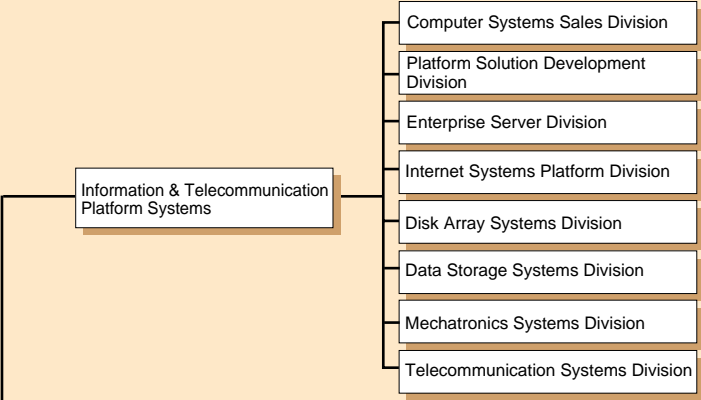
Information & Telecommunication Platform Systems

Computer Systems Sales Division

Platform Solution Development Division

Enterprise Server Division

Internet Systems Platform Division

Disk Array Systems Division

Data Storage Systems Division

Mechatronics Systems Division

Telecommunication Systems Division